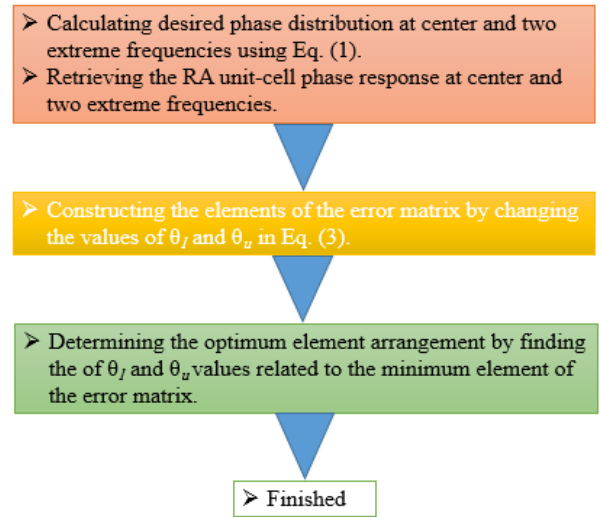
➢ Calculating desired phase distribution at center and two extreme frequencies using Eq. (1).
➢ Retrieving the RA unit-cell phase response at center and two extreme frequencies.

➢ Constructing the elements of the error matrix by changing the values of $\theta_l$ and $\theta_u$ in Eq. (3).

➢ Determining the optimum element arrangement by finding the of $\theta_l$ and $\theta_u$ values related to the minimum element of the error matrix.

➢ Finished